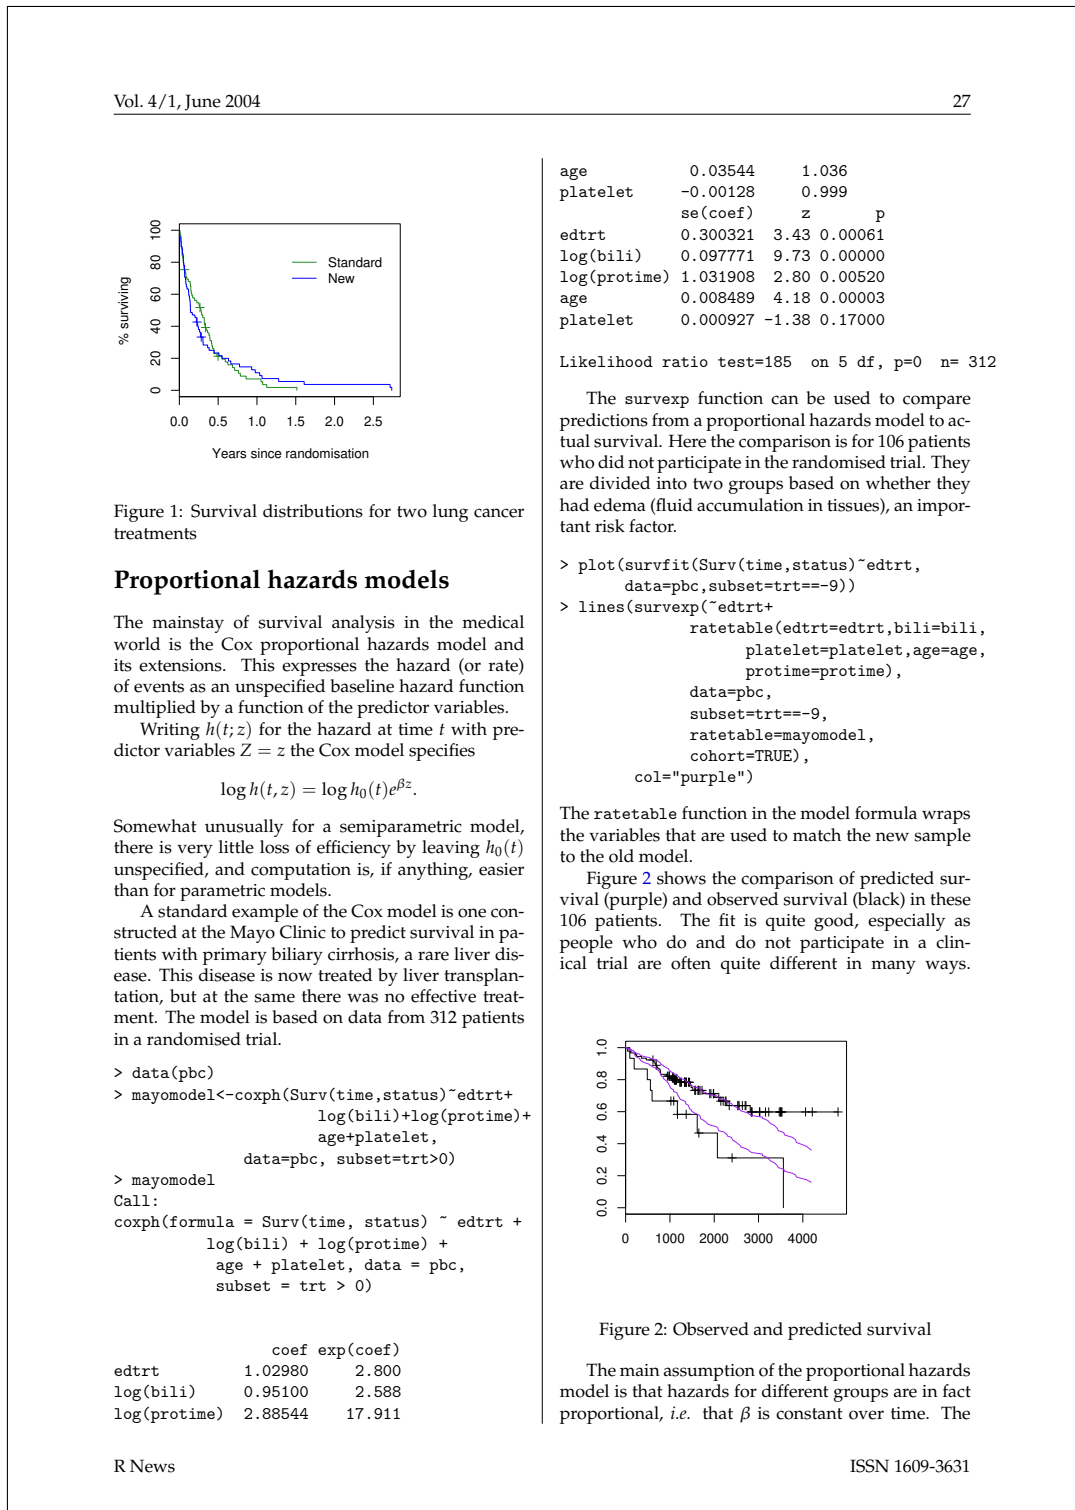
Vol. 4/1, June 2004 27

% surviving

0 20 40 60 80 100

Standard
New

0.0 0.5 1.0 1.5 2.0 2.5

Years since randomisation

Figure 1: Survival distributions for two lung cancer treatments

Proportional hazards models

The mainstay of survival analysis in the medical world is the Cox proportional hazards model and its extensions. This expresses the hazard (or rate) of events as an unspecified baseline hazard function multiplied by a function of the predictor variables.

Writing $h(t;z)$ for the hazard at time $t$ with predictor variables $Z = z$ the Cox model specifies

$\log h(t,z) = \log h_0(t)e^{\beta z}.$

Somewhat unusually for a semiparametric model, there is very little loss of efficiency by leaving $h_0(t)$ unspecified, and computation is, if anything, easier than for parametric models.

A standard example of the Cox model is one constructed at the Mayo Clinic to predict survival in patients with primary biliary cirrhosis, a rare liver disease. This disease is now treated by liver transplantation, but at the same there was no effective treatment. The model is based on data from 312 patients in a randomised trial.

> data(pbc)
> mayomodel<-coxph(Surv(time,status)~edtrt+
log(bili)+log(protime)+
age+platelet,
data=pbc, subset=trt>0)
> mayomodel
Call:
coxph(formula = Surv(time, status) ~ edtrt +
log(bili) + log(protime) +
age + platelet, data = pbc,
subset = trt > 0)

coef exp(coef)
edtrt 1.02980 2.800
log(bili) 0.95100 2.588
log(protime) 2.88544 17.911
age 0.03544 1.036
platelet -0.00128 0.999
se(coef) z p
edtrt 0.300321 3.43 0.00061
log(bili) 0.097771 9.73 0.00000
log(protime) 1.031908 2.80 0.00520
age 0.008489 4.18 0.00003
platelet 0.000927 -1.38 0.17000

Likelihood ratio test=185 on 5 df, p=0 n= 312

The survexp function can be used to compare predictions from a proportional hazards model to actual survival. Here the comparison is for 106 patients who did not participate in the randomised trial. They are divided into two groups based on whether they had edema (fluid accumulation in tissues), an important risk factor.

> plot(survfit(Surv(time,status)~edtrt,
data=pbc,subset=trt==-9))
> lines(survexp(~edtrt+
ratetable(edtrt=edtrt,bili=bili,
platelet=platelet,age=age,
protime=protime),
data=pbc,
subset=trt==-9,
ratetable=mayomodel,
cohort=TRUE),
col="purple")

The ratetable function in the model formula wraps the variables that are used to match the new sample to the old model.

Figure 2 shows the comparison of predicted survival (purple) and observed survival (black) in these 106 patients. The fit is quite good, especially as people who do and do not participate in a clinical trial are often quite different in many ways.

0.0 0.2 0.4 0.6 0.8 1.0

0 1000 2000 3000 4000

Figure 2: Observed and predicted survival

The main assumption of the proportional hazards model is that hazards for different groups are in fact proportional, i.e. that $\beta$ is constant over time. The

R News ISSN 1609-3631